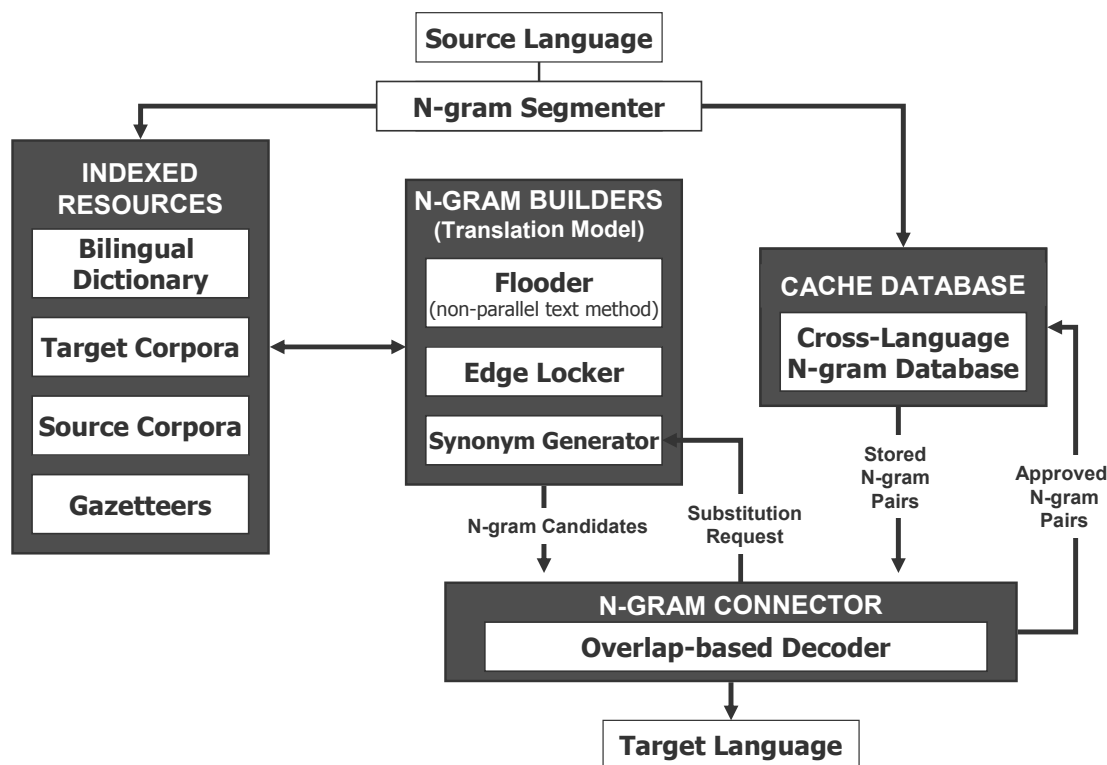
Source Language

N-gram Segmenter

INDEXED RESOURCES

Bilingual Dictionary

Target Corpora

Source Corpora

Gazetteers

N-GRAM BUILDERS (Translation Model)

Flooder (non-parallel text method)

Edge Locker

Synonym Generator

CACHE DATABASE

Cross-Language N-gram Database

Stored N-gram Pairs

Approved N-gram Pairs

N-gram Candidates

Substitution Request

N-GRAM CONNECTOR

Overlap-based Decoder

Target Language